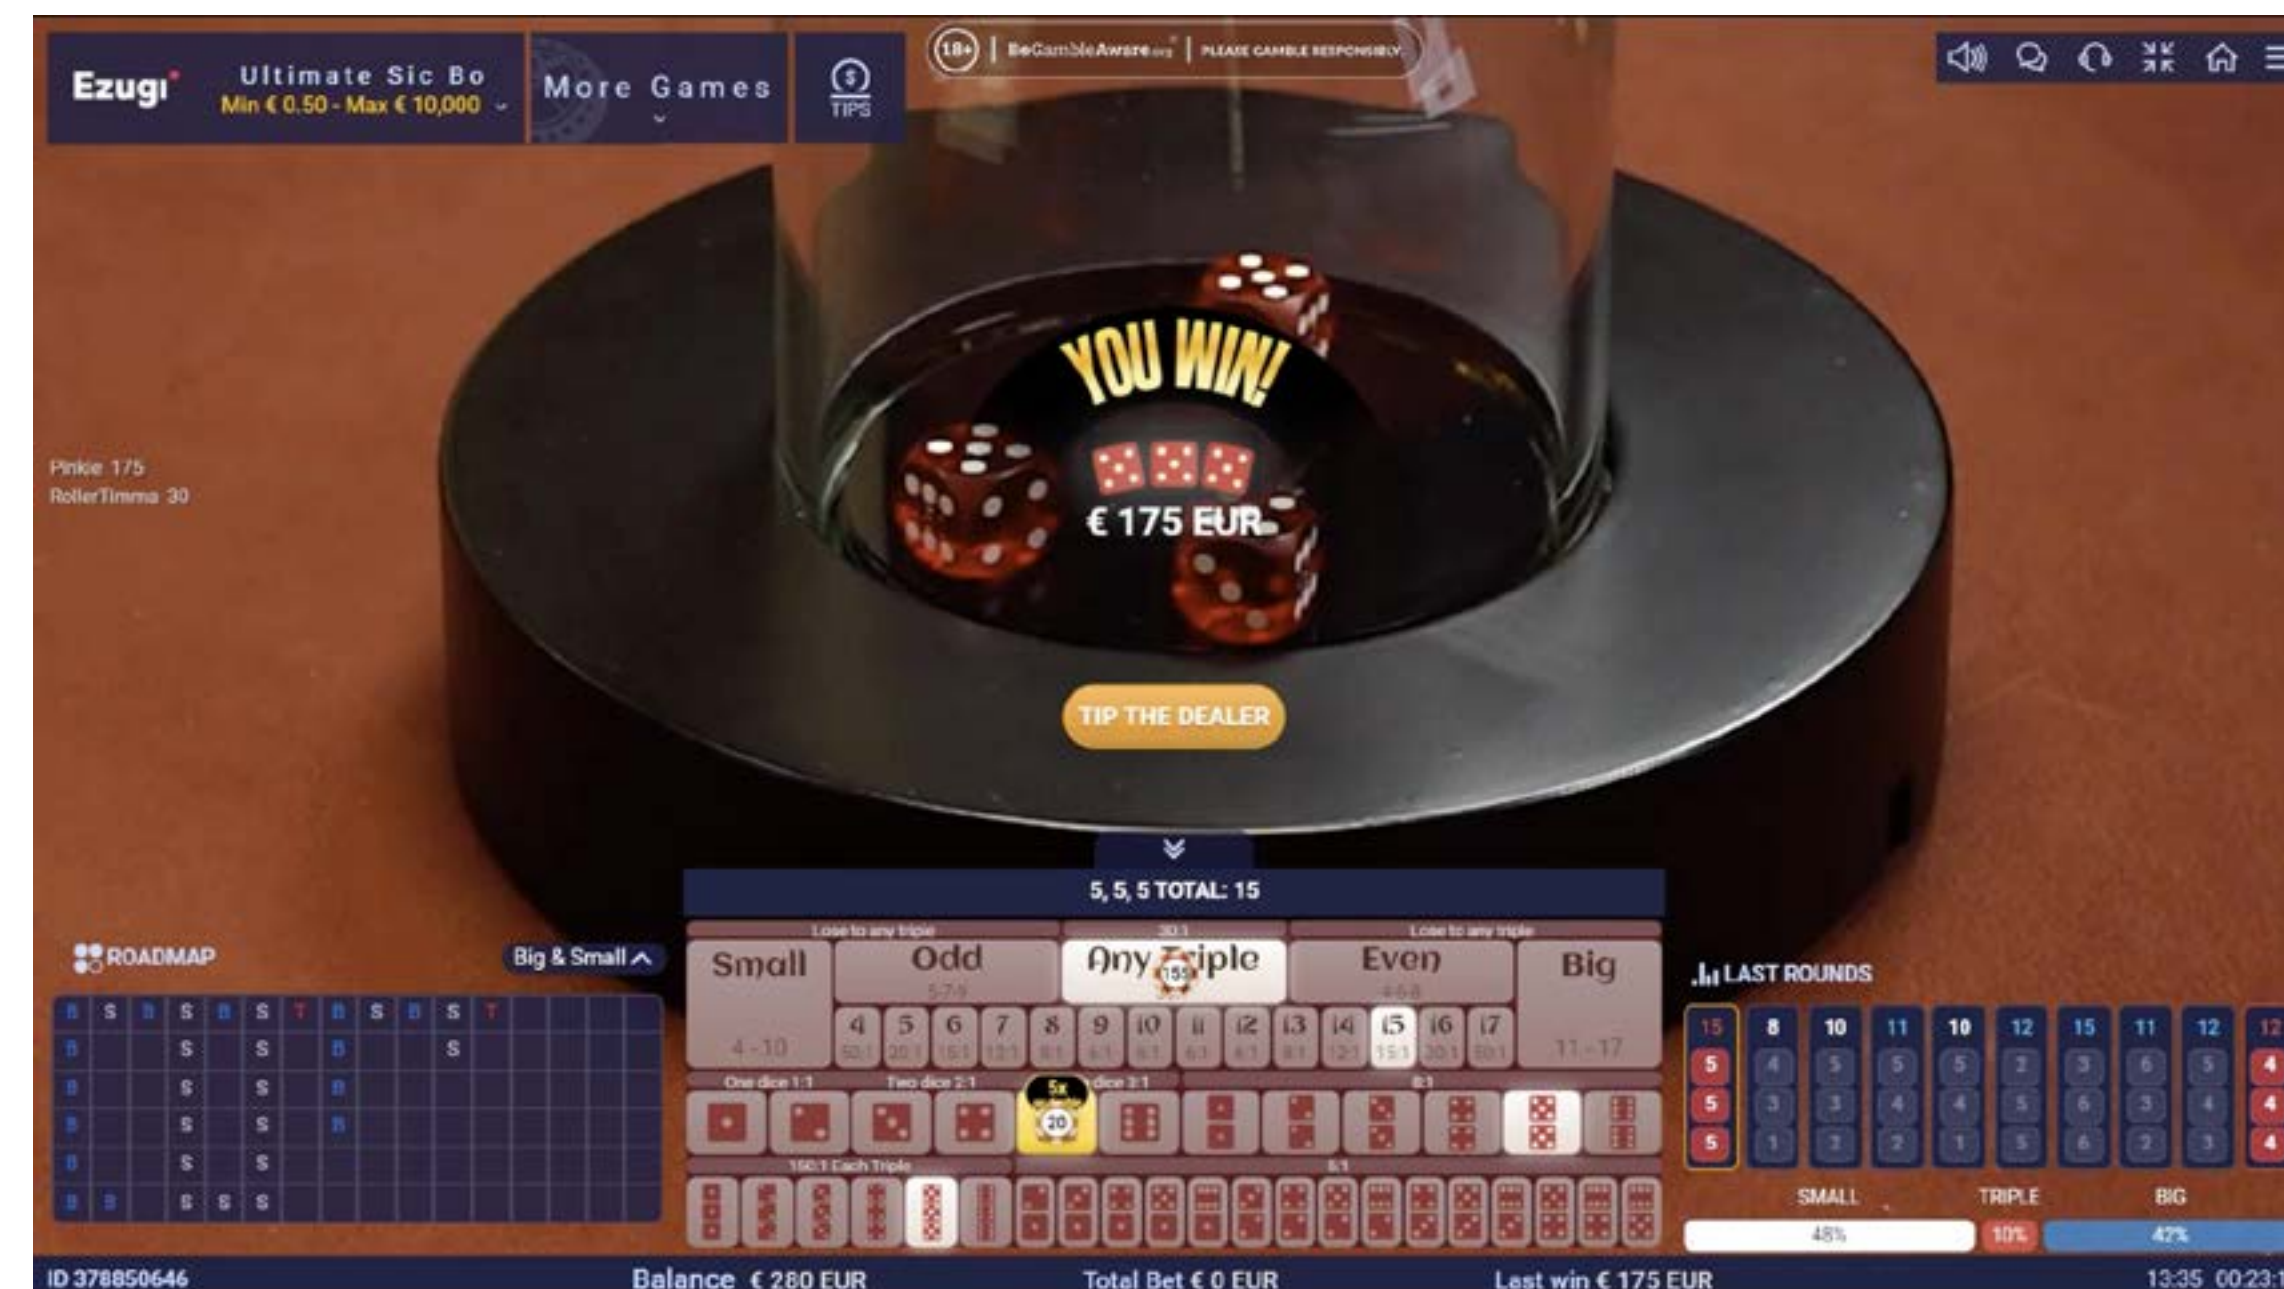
Ezugi

Ultimate Sic Bo
Min € 0.50 - Max € 10,000

More Games

TIPS

18+ | BeGambleAware.org | PLEASE GAMBLE RESPONSIBLY

Pinkie 175
RollerTimma 30

YOU WIN!

€ 175 EUR

TIP THE DEALER

5, 5, 5 TOTAL: 15

ROADMAP

Big & Small

| B | S | B | S | B | S | T | B | S | B | S | T |
|---|---|---|---|---|---|---|---|---|---|---|---|
| B | | | S | | S | | B | | | S | |
| B | | | S | | S | | B | | | | |
| B | | | S | | S | | B | | | | |
| B | | | S | | S | | | | | | |
| B | B | | S | S | S | | | | | | |

Lose to any triple
30:1
Lose to any triple

Small
4 - 10

Odd
5-7-9

Any Triple

Even
4-6-8

Big
11 - 17

4 50:1
5 20:1
6 15:1
7 12:1
8 8:1
9 6:1
10 6:1
11 6:1
12 6:1
13 8:1
14 12:1
15 15:1
16 20:1
17 50:1

One dice 1:1
Two dice 2:1
Three dice 3:1
8:1
5x
20

150:1 Each Triple
5:1

LAST ROUNDS

| 15 | 8 | 10 | 11 | 10 | 12 | 15 | 11 | 12 | 12 |
|---|---|---|---|---|---|---|---|---|---|
| 5 | 4 | 5 | 5 | 5 | 2 | 3 | 6 | 5 | 4 |
| 5 | 3 | 3 | 4 | 4 | 5 | 6 | 3 | 4 | 4 |
| 5 | 1 | 2 | 2 | 1 | 5 | 6 | 2 | 3 | 4 |

SMALL
48%
TRIPLE
10%
BIG
42%

ID 378850646
Balance € 280 EUR
Total Bet € 0 EUR
Last win € 175 EUR
13:35 00:23:1